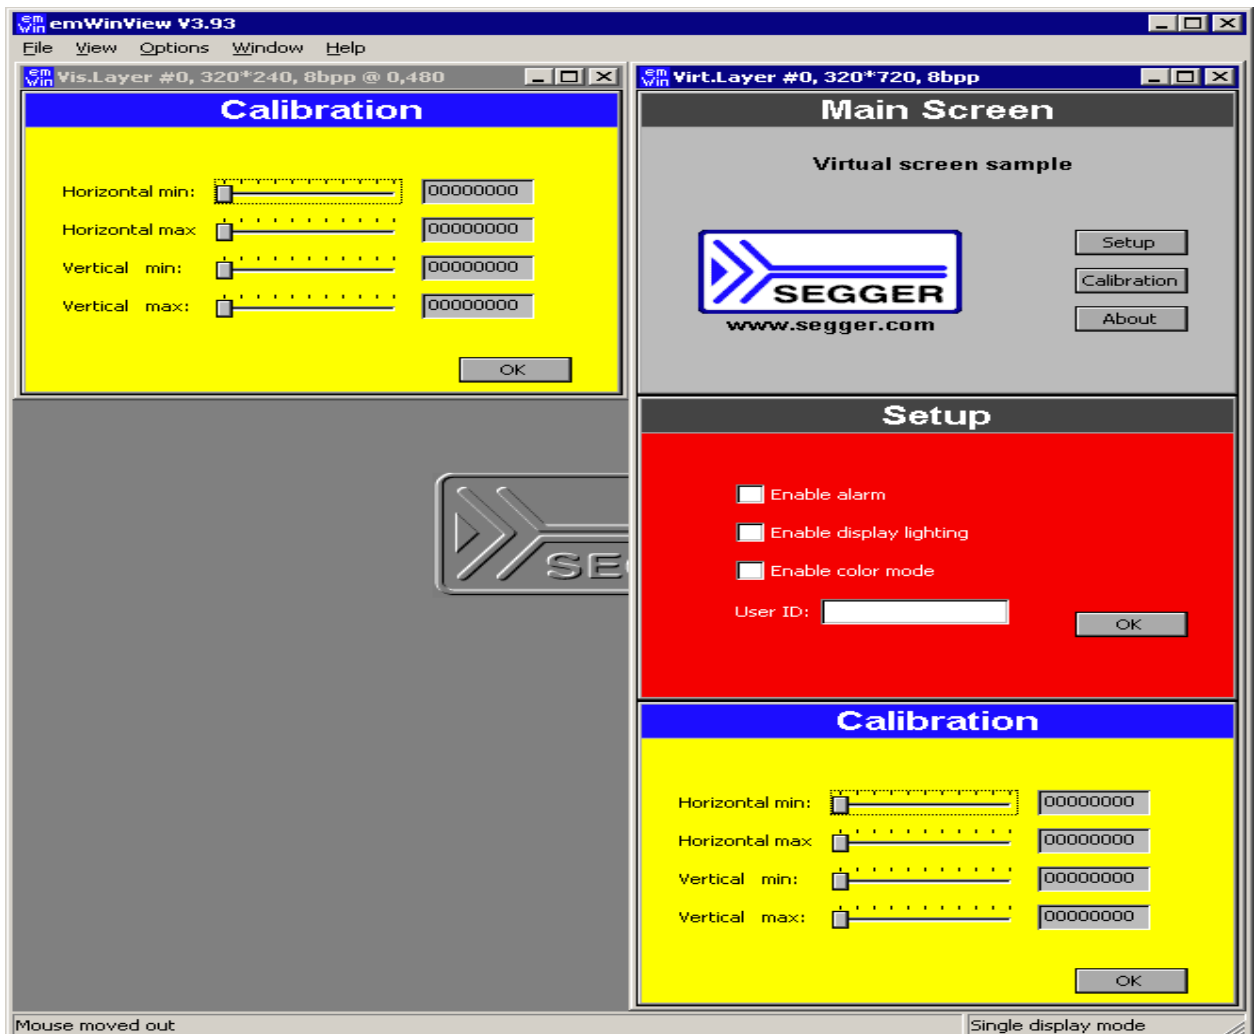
em Win emWinView V3.93

File View Options Window Help

em Win Vis.Layer #0, 320*240, 8bpp @ 0,480

Calibration

Horizontal min: 00000000
Horizontal max 00000000
Vertical min: 00000000
Vertical max: 00000000

OK

SE

em Win Virt.Layer #0, 320*720, 8bpp

Main Screen

Virtual screen sample

SEGGER
www.segger.com

Setup
Calibration
About

Setup

Enable alarm
Enable display lighting
Enable color mode
User ID:

OK

Calibration

Horizontal min: 00000000
Horizontal max 00000000
Vertical min: 00000000
Vertical max: 00000000

OK

Mouse moved out
Single display mode